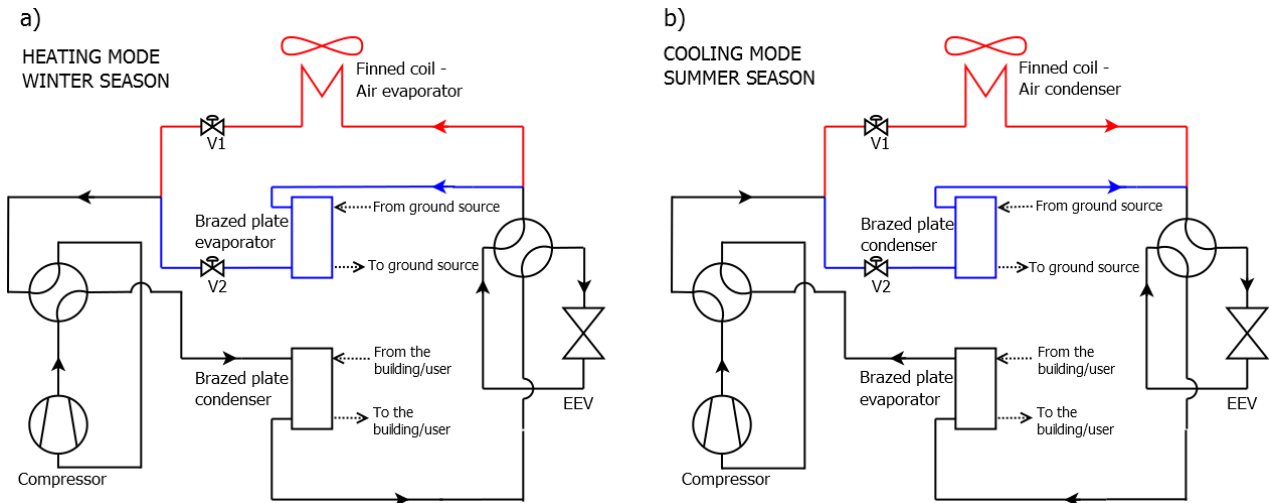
a)

HEATING MODE
WINTER SEASON

Finned coil -
Air evaporator

V1

Brazed plate
evaporator

From ground source

To ground source

V2

Brazed plate
condenser

From the
building/user

To the
building/user

EEV

Compressor

b)

COOLING MODE
SUMMER SEASON

Finned coil -
Air condenser

V1

Brazed plate
condenser

From ground source

To ground source

V2

Brazed plate
evaporator

From the
building/user

To the
building/user

EEV

Compressor